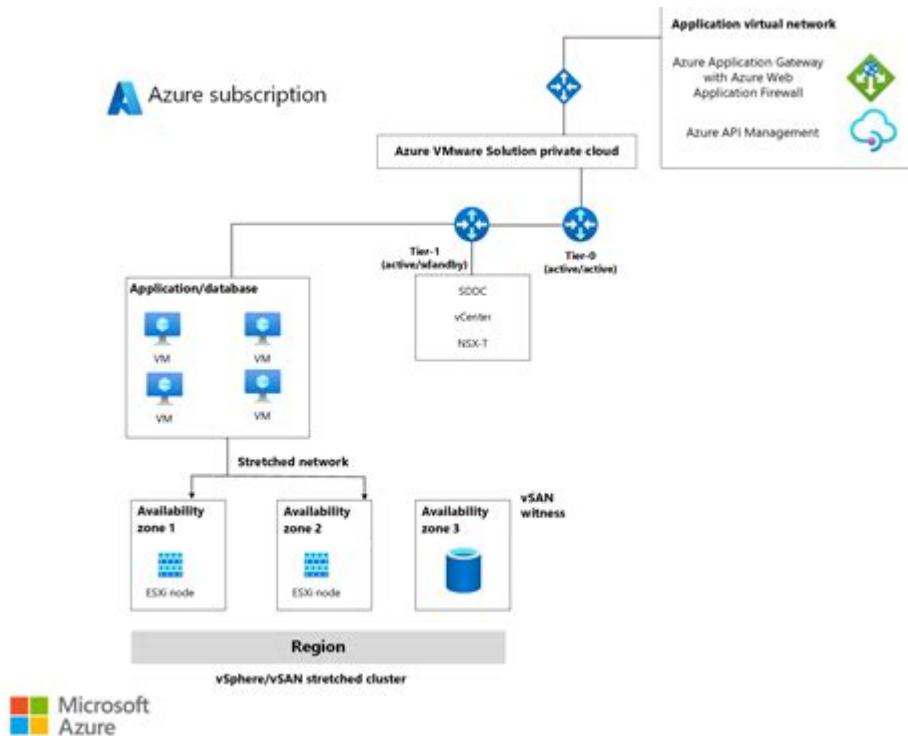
Application virtual network

Azure Application Gateway with Azure Web Application Firewall

Azure API Management

Azure subscription

Azure VMware Solution private cloud

Tier-1 (active/standby)

Tier-0 (active/active)

Application/database

VM

VM

VM

VM

SDDC

vCenter

NSX-T

Stretched network

Availability zone 1

ESXi node

Availability zone 2

ESXi node

Availability zone 3

vSAN witness

Region

vSphere/vSAN stretched cluster

Microsoft Azure